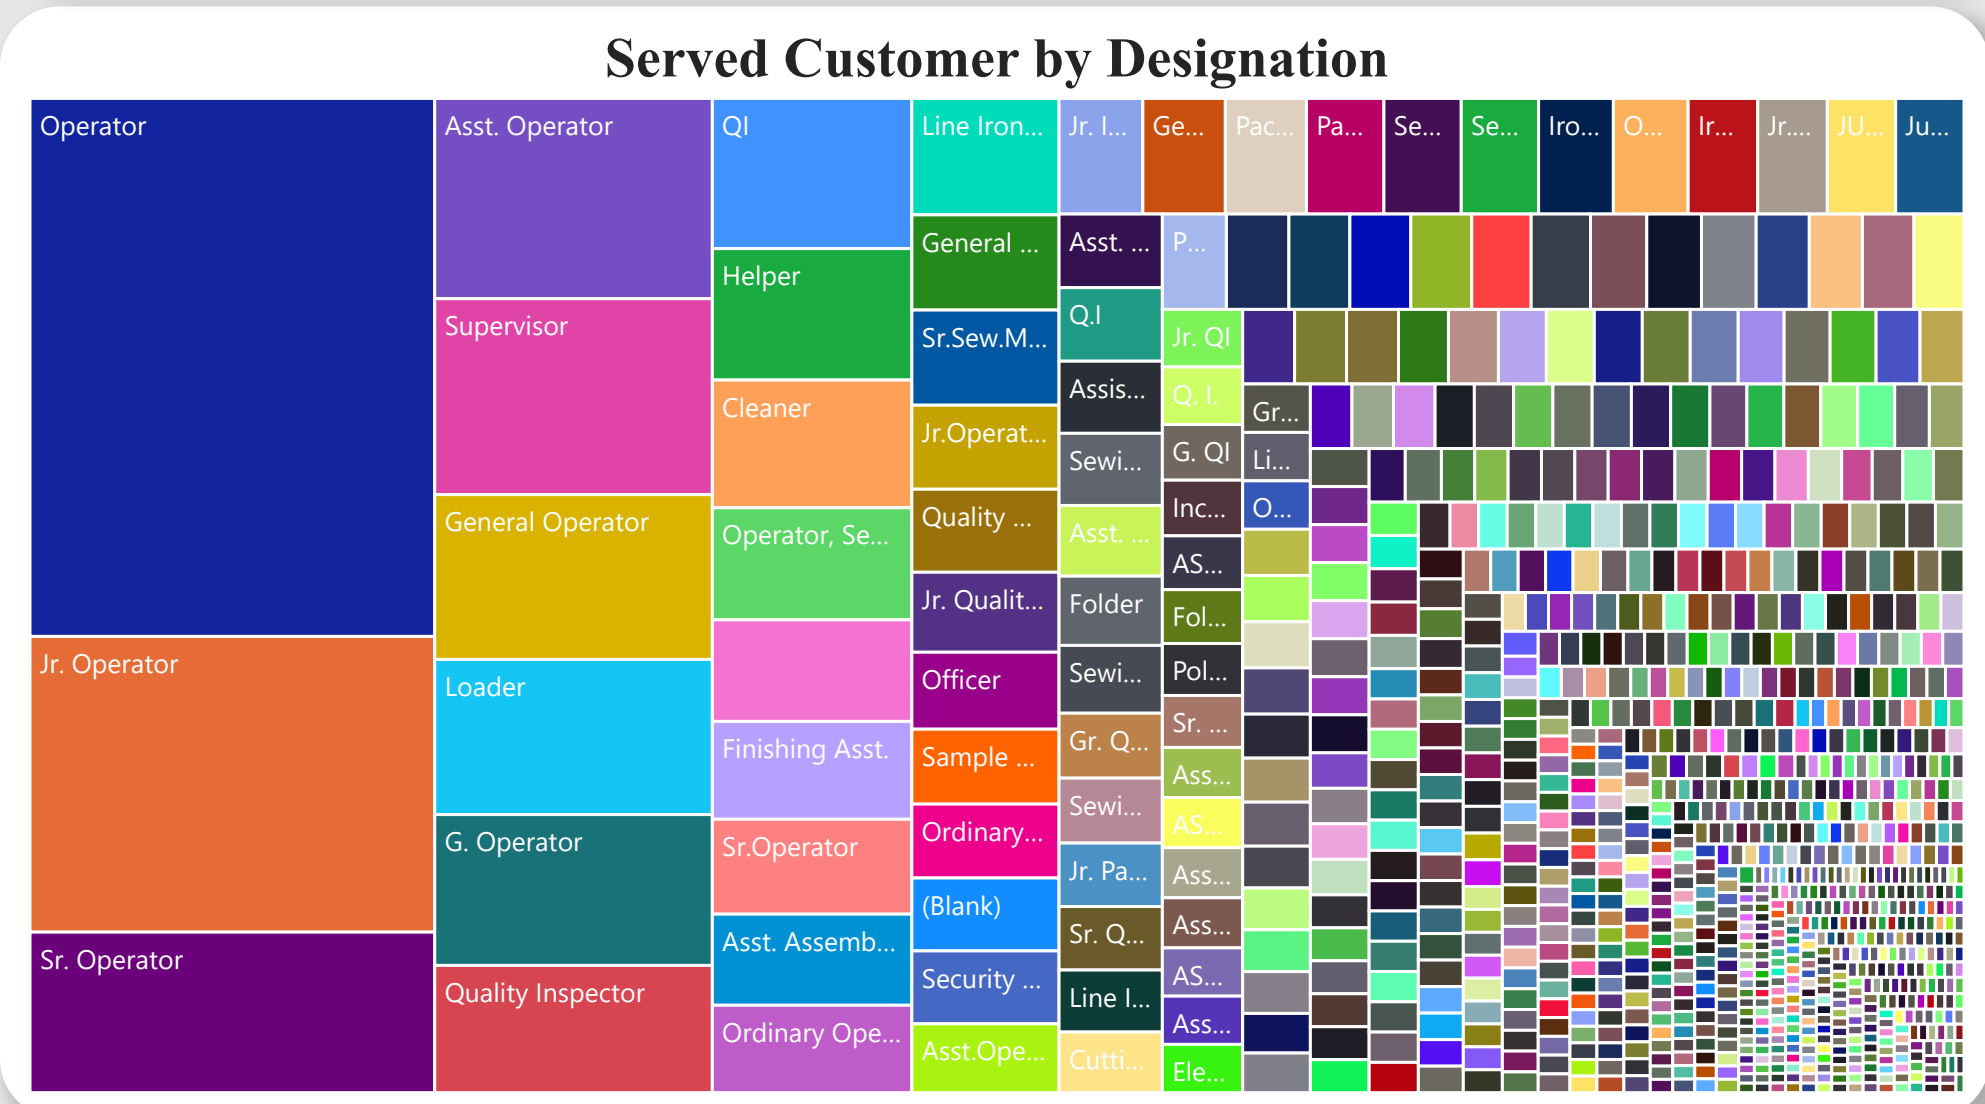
Served Customer by Designation

Operator
Jr. Operator
Sr. Operator
Asst. Operator
Supervisor
General Operator
Loader
G. Operator
Quality Inspector
QI
Helper
Cleaner
Operator, Se...
Finishing Asst.
Sr.Operator
Asst. Assemb...
Ordinary Ope...
Line Iron...
General ...
Sr.Sew.M...
Jr.Operat...
Quality ...
Jr. Qualit...
Officer
Sample ...
Ordinary...
(Blank)
Security ...
Asst.Ope...
Jr. I...
Asst. ...
Q.I
Assis...
Sewi...
Folder
Sewi...
Gr. Q...
Sewi...
Jr. Pa...
Sr. Q...
Line I...
Cutti...
Ge...
P...
Jr. QI
Q. I.
G. QI
Inc...
AS...
Fol...
Pol...
Sr. ...
Ass...
AS...
Ass...
Ass...
AS...
Ass...
Ele...
Asst. ...
Pac...
Gr...
Li...
O...
Pa...
Se...
Se...
Iro...
O...
Ir...
Jr....
JU...
Ju...